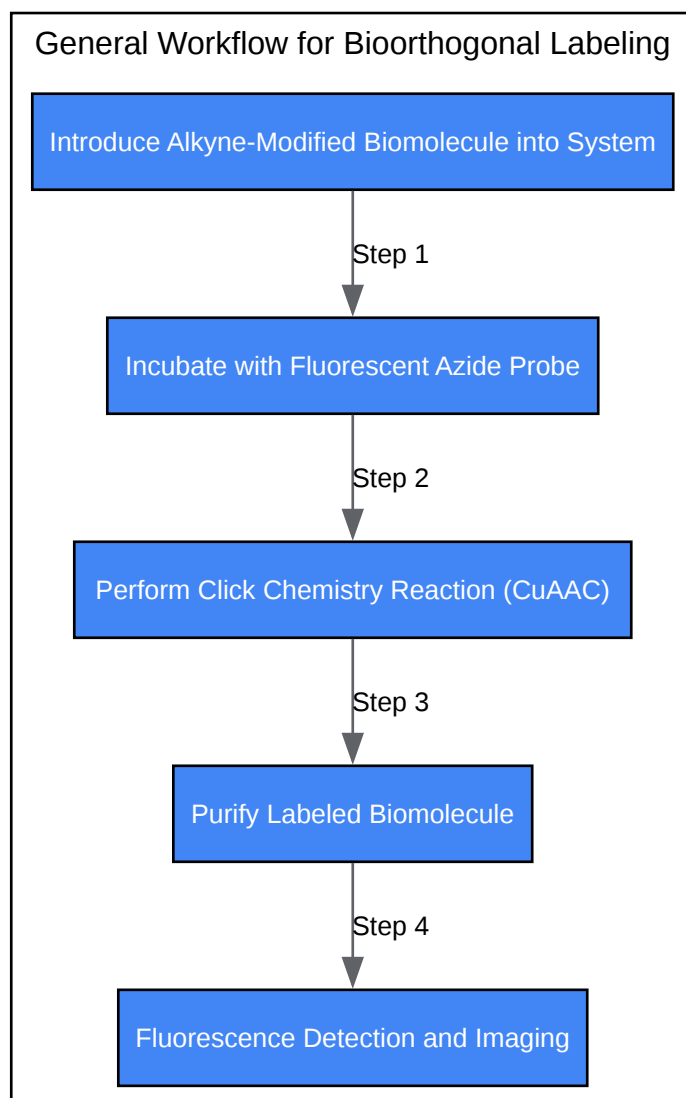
General Workflow for Bioorthogonal Labeling

Introduce Alkyne-Modified Biomolecule into System

Step 1

Incubate with Fluorescent Azide Probe

Step 2

Perform Click Chemistry Reaction (CuAAC)

Step 3

Purify Labeled Biomolecule

Step 4

Fluorescence Detection and Imaging